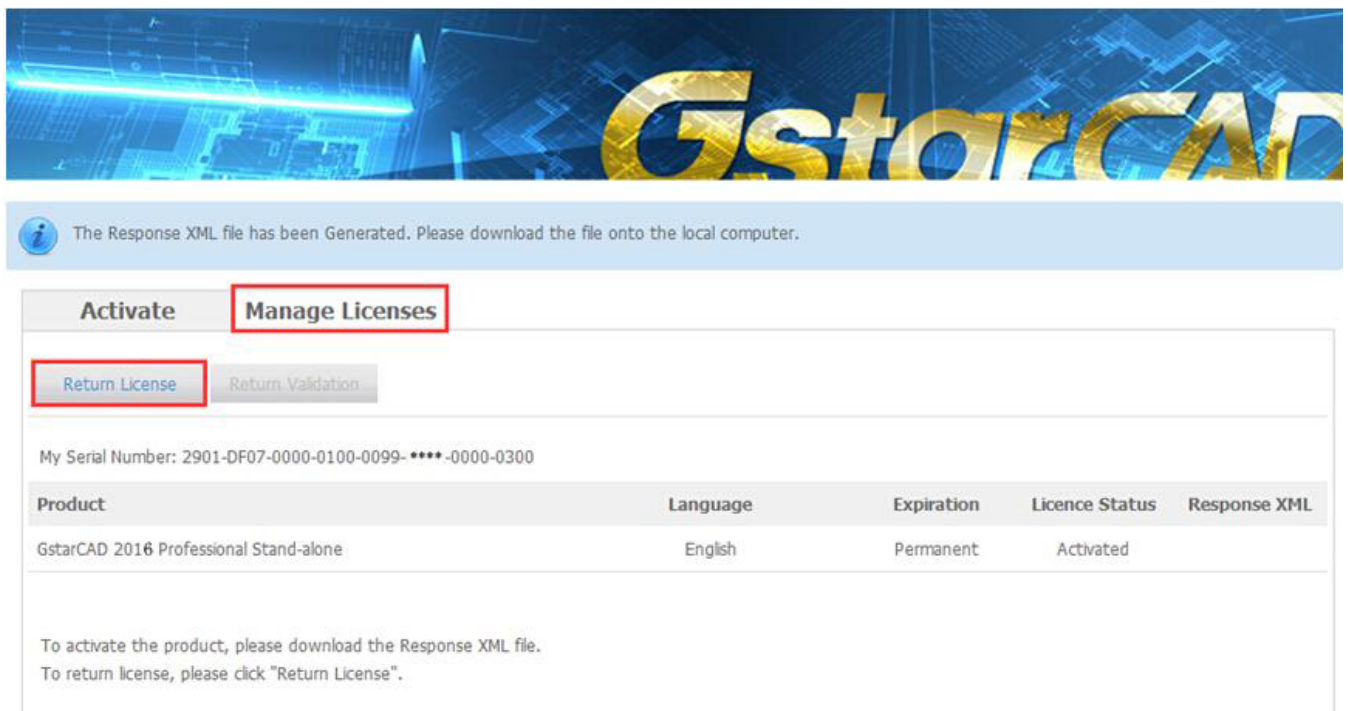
GstarCAD

The Response XML file has been Generated. Please download the file onto the local computer.

Activate

Manage Licenses

Return License

Return Validation

My Serial Number: 2901-DF07-0000-0100-0099-****-0000-0300

| Product | Language | Expiration | Licence Status | Response XML |
|---|---|---|---|---|
| GstarCAD 2016 Professional Stand-alone | English | Permanent | Activated | |

To activate the product, please download the Response XML file.
To return license, please click "Return License".